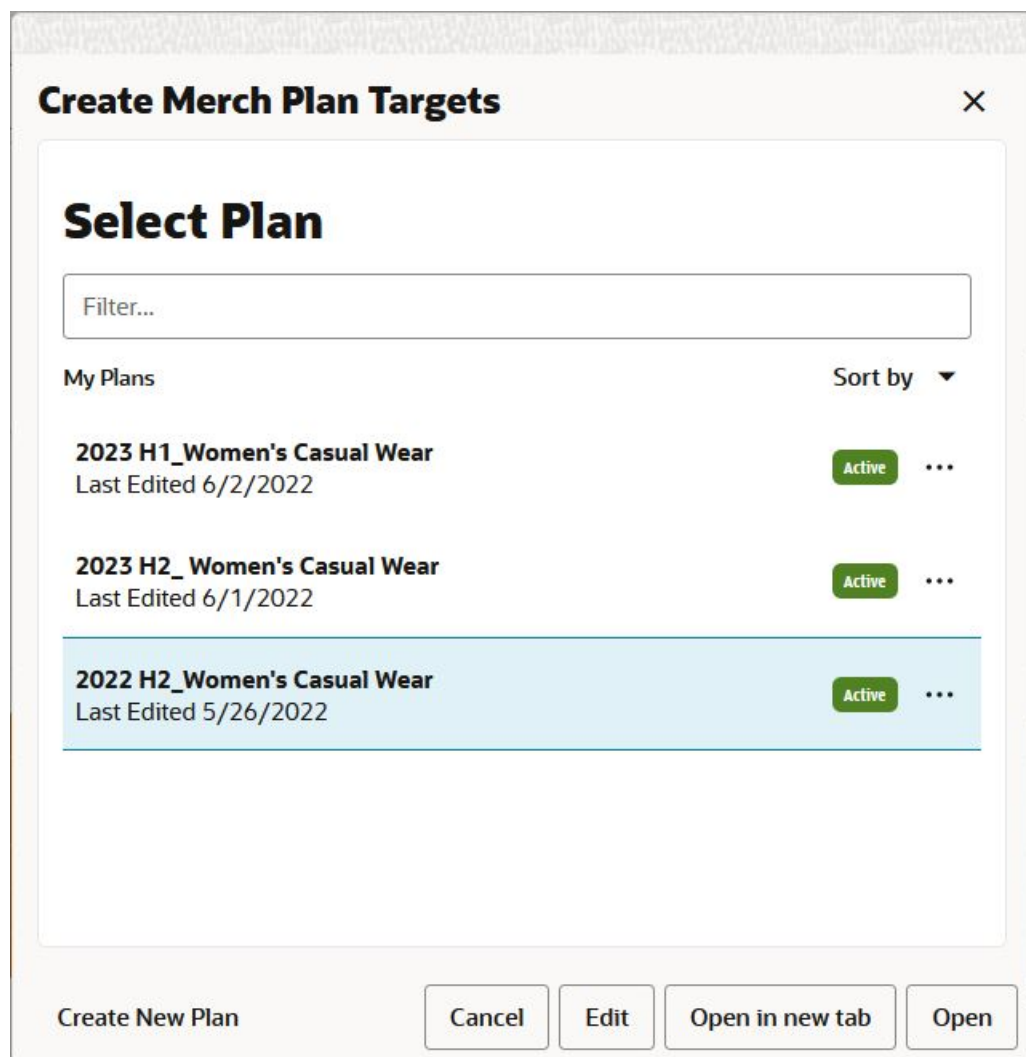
Create Merch Plan Targets ×

Select Plan

Filter...

My Plans

Sort by

2023 H1_Women's Casual Wear
Last Edited 6/2/2022
Active ...

2023 H2_ Women's Casual Wear
Last Edited 6/1/2022
Active ...

2022 H2_Women's Casual Wear
Last Edited 5/26/2022
Active ...

Create New Plan

Cancel

Edit

Open in new tab

Open